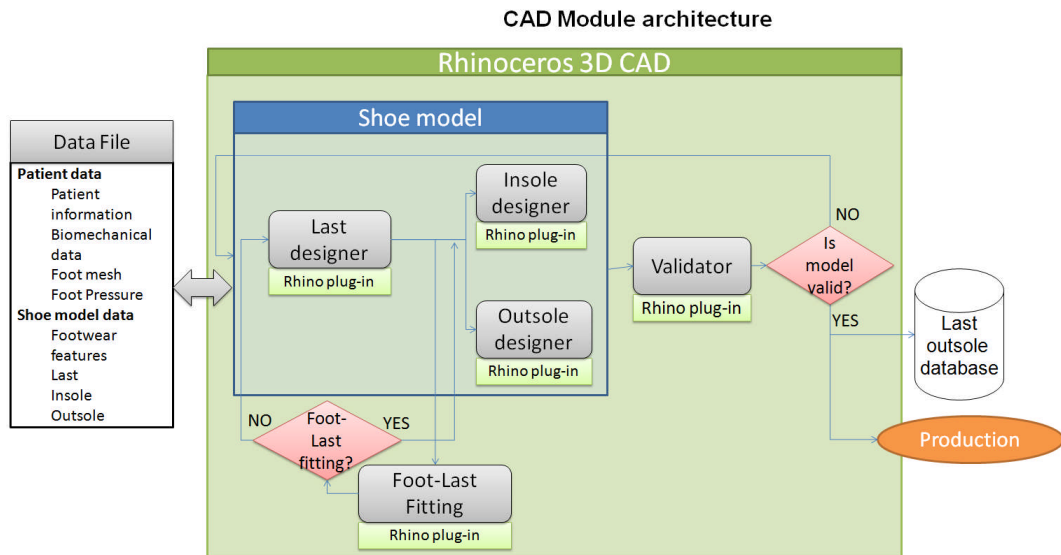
CAD Module architecture

Rhinoceros 3D CAD

Data File

Patient data
Patient information
Biomechanical data
Foot mesh
Foot Pressure
Shoe model data
Footwear features
Last
Insole
Outsole

Shoe model

Last designer
Rhino plug-in

Insole designer
Rhino plug-in

Outsole designer
Rhino plug-in

Validator
Rhino plug-in

NO
Is model valid?
YES

Last outsole database

Production

NO
Foot-Last fitting?
YES

Foot-Last Fitting
Rhino plug-in